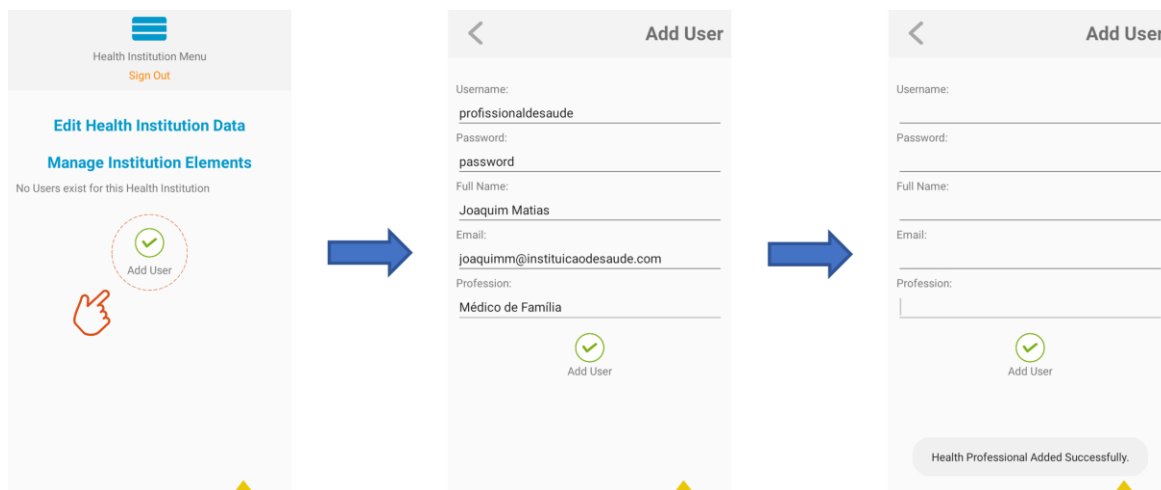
Health Institution Menu
Sign Out

Edit Health Institution Data

Manage Institution Elements

No Users exist for this Health Institution

Add User

Add User

Username:
profissionaldesaude
Password:
password
Full Name:
Joaquim Matias
Email:
joaquimm@instituicaodesaude.com
Profession:
Médico de Família

Add User

Add User

Username:
Password:
Full Name:
Email:
Profession:

Add User

Health Professional Added Successfully.